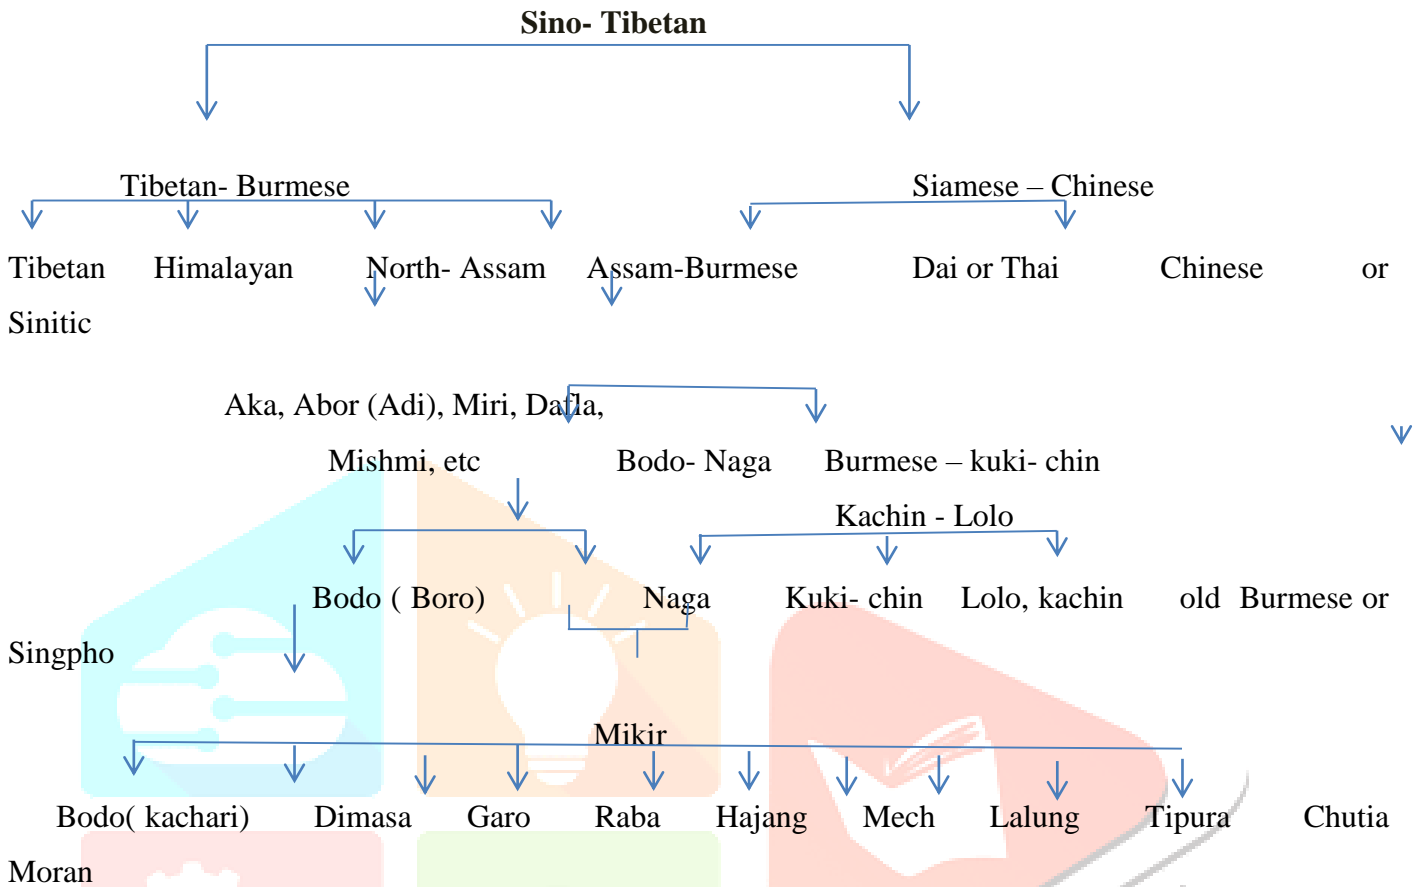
Sino- Tibetan

Tibetan- Burmese

Siamese – Chinese

Tibetan Himalayan North- Assam Assam-Burmese Dai or Thai Chinese or Sinitic

Aka, Abor (Adi), Miri, Dafla, Mishmi, etc

Bodo- Naga Burmese – kuki- chin

Kachin - Lolo

Bodo ( Boro) Naga Kuki- chin Lolo, kachin old Burmese or Singpho

Mikir

Bodo( kachari) Dimasa Garo Raba Hajang Mech Lalung Tipura Chutia Moran